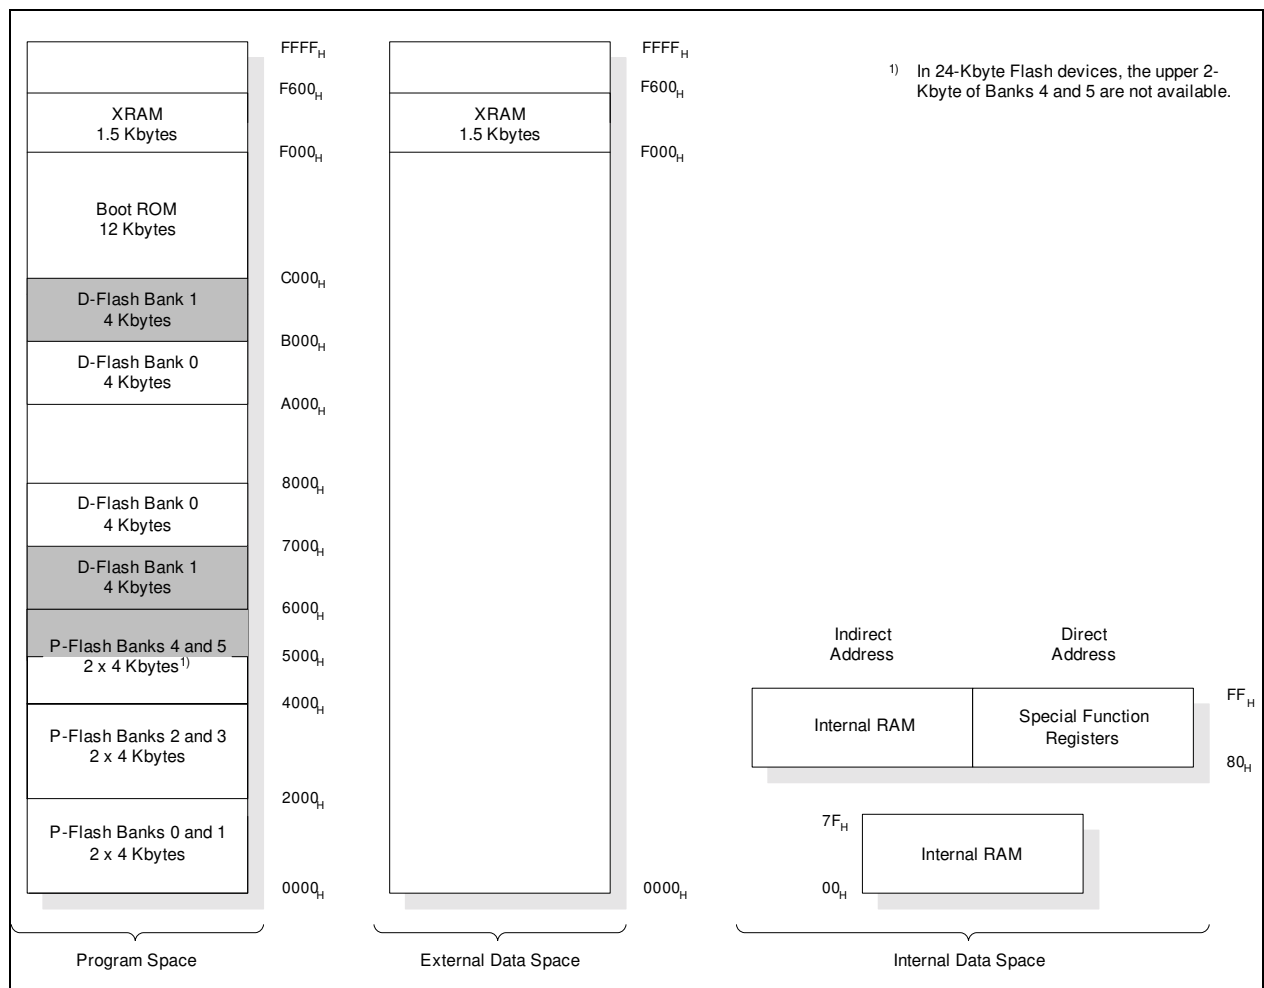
$FFFF_H$

$F600_H$

XRAM
1.5 Kbytes

$F000_H$

Boot ROM
12 Kbytes

$C000_H$

D-Flash Bank 1
4 Kbytes

$B000_H$

D-Flash Bank 0
4 Kbytes

$A000_H$

$8000_H$

D-Flash Bank 0
4 Kbytes

$7000_H$

D-Flash Bank 1
4 Kbytes

$6000_H$

P-Flash Banks 4 and 5
2 x 4 Kbytes$^{1)}$

$5000_H$

$4000_H$

P-Flash Banks 2 and 3
2 x 4 Kbytes

$2000_H$

P-Flash Banks 0 and 1
2 x 4 Kbytes

$0000_H$

Program Space

$FFFF_H$

$F600_H$

XRAM
1.5 Kbytes

$F000_H$

$0000_H$

External Data Space

$^{1)}$ In 24-Kbyte Flash devices, the upper 2-Kbyte of Banks 4 and 5 are not available.

Indirect Address

Direct Address

$FF_H$

Internal RAM

Special Function Registers

$80_H$

$7F_H$

Internal RAM

$00_H$

Internal Data Space